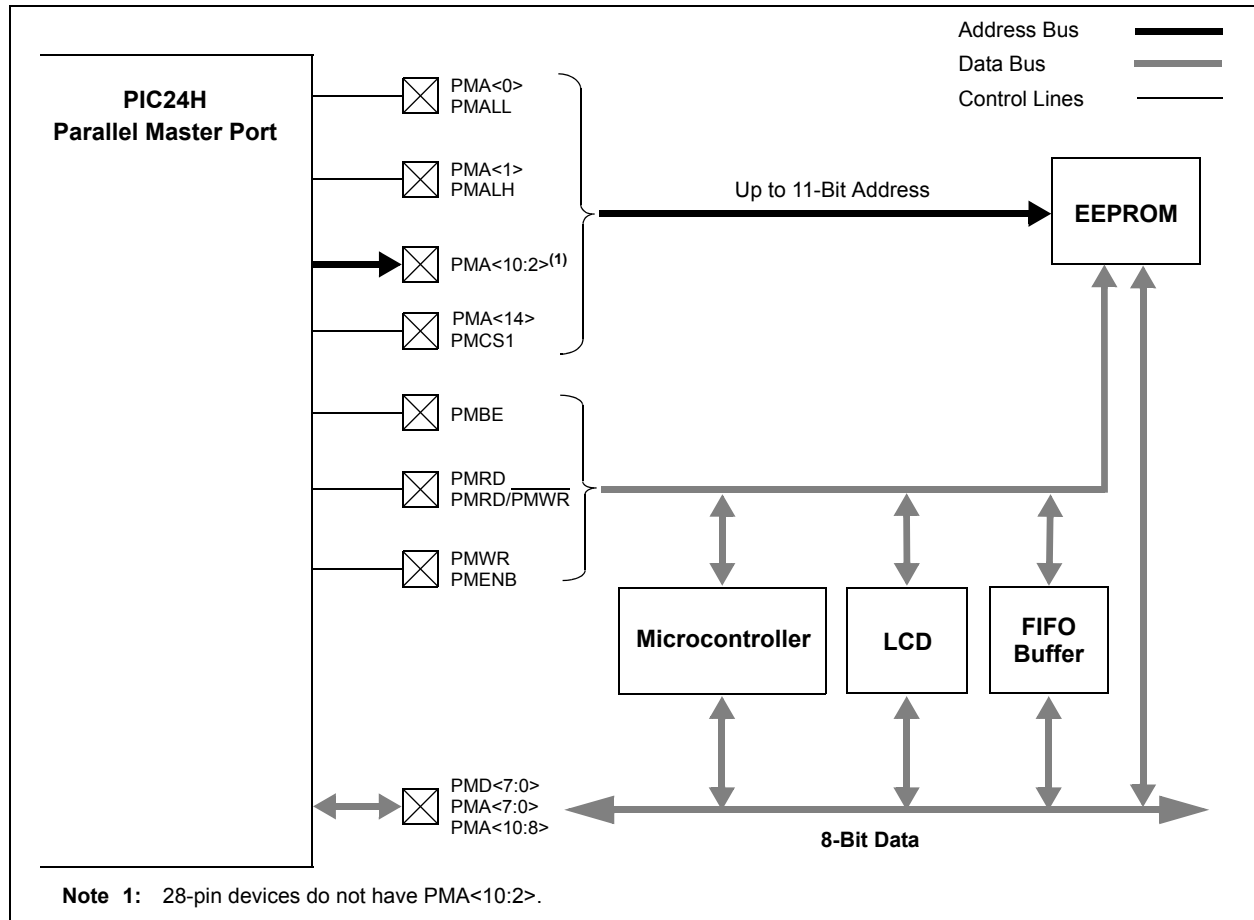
Address Bus
Data Bus
Control Lines

PIC24H
Parallel Master Port

PMA<0>
PMALL

PMA<1>
PMALH

PMA<10:2>$^{(1)}$

PMA<14>
PMCS1

Up to 11-Bit Address

EEPROM

PMBE

PMRD
PMRD/$\overline{PMWR}$

PMWR
PMENB

Microcontroller

LCD

FIFO
Buffer

PMD<7:0>
PMA<7:0>
PMA<10:8>

8-Bit Data

Note 1: 28-pin devices do not have PMA<10:2>.